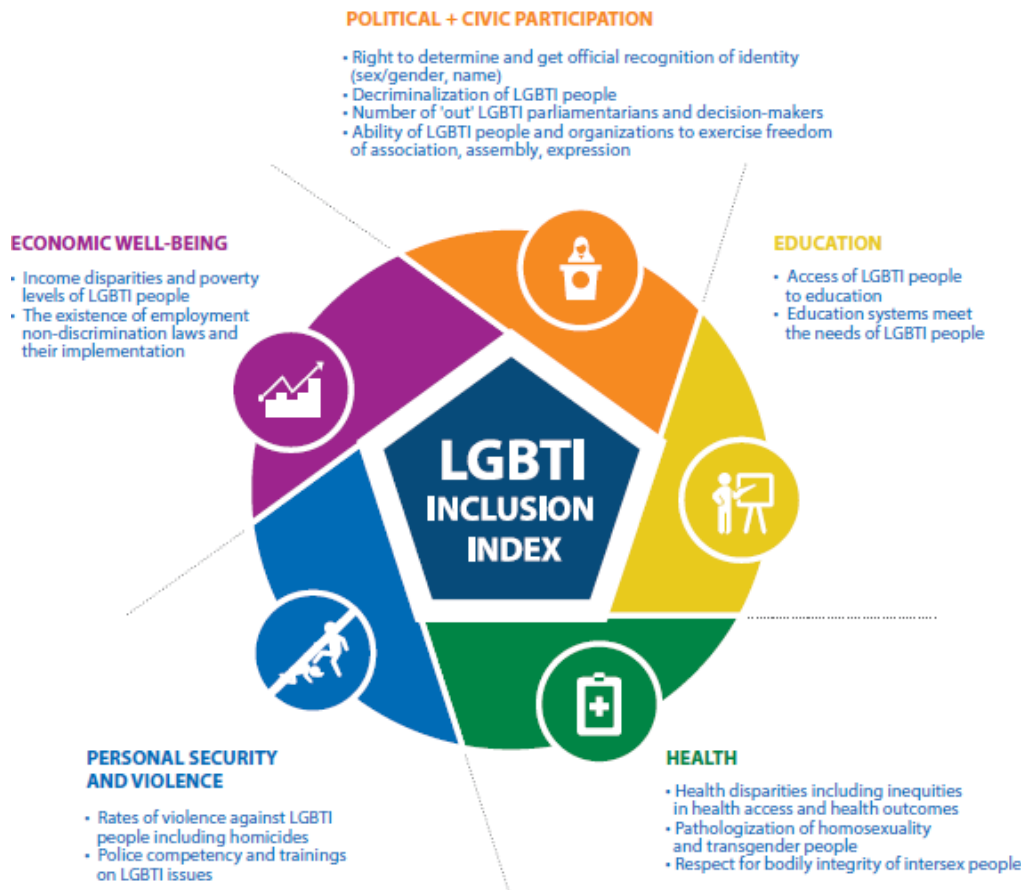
POLITICAL + CIVIC PARTICIPATION

• Right to determine and get official recognition of identity (sex/gender, name)
• Decriminalization of LGBTI people
• Number of 'out' LGBTI parliamentarians and decision-makers
• Ability of LGBTI people and organizations to exercise freedom of association, assembly, expression

ECONOMIC WELL-BEING

• Income disparities and poverty levels of LGBTI people
• The existence of employment non-discrimination laws and their implementation

EDUCATION

• Access of LGBTI people to education
• Education systems meet the needs of LGBTI people

LGBTI INCLUSION INDEX

PERSONAL SECURITY AND VIOLENCE

• Rates of violence against LGBTI people including homicides
• Police competency and trainings on LGBTI issues

HEALTH

• Health disparities including inequities in health access and health outcomes
• Pathologization of homosexuality and transgender people
• Respect for bodily integrity of intersex people